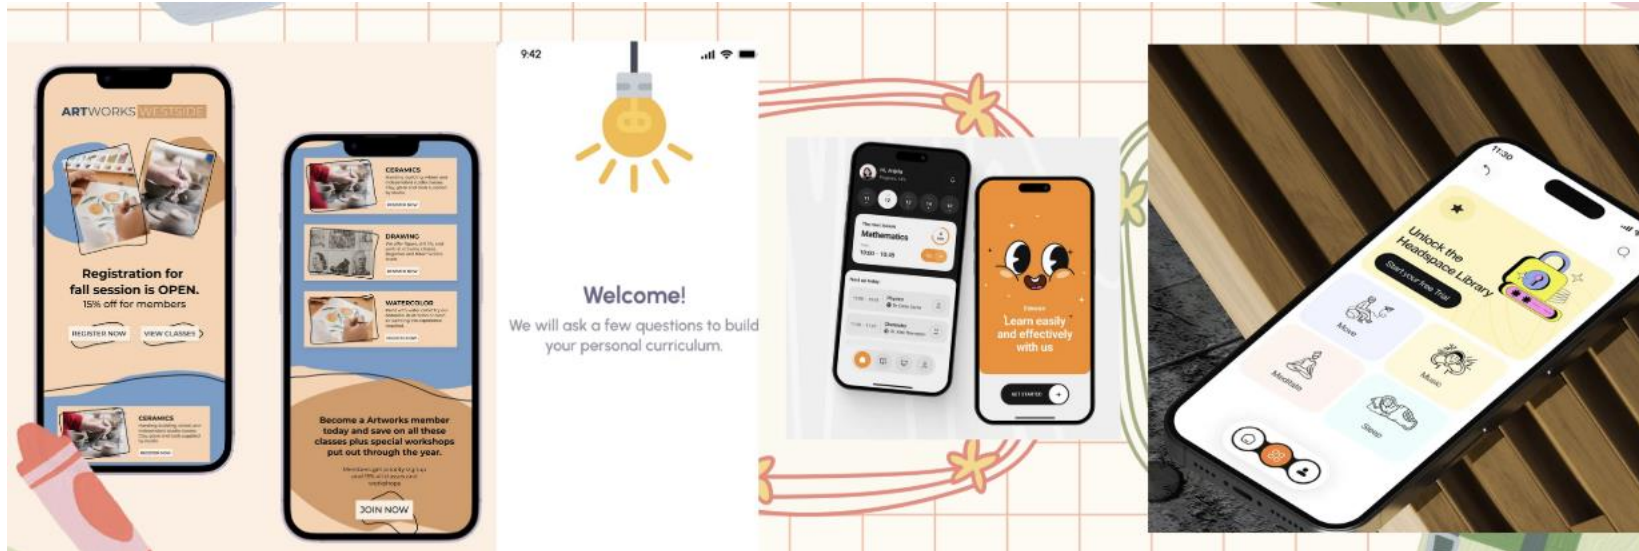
ARTWORKS WESTSIDE

Registration for fall session is OPEN.
15% off for members

REGISTER NOW
VIEW CLASSES

CERAMICS
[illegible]
REGISTER NOW

CERAMICS
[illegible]
REGISTER NOW

DRAWING
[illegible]
REGISTER NOW

WATERCOLOR
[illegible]
REGISTER NOW

Become a Artworks member today and save on all these classes plus special workshops put out through the year.

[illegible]

JOIN NOW

9:42

Welcome!
We will ask a few questions to build your personal curriculum.

Hi, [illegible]

The next lesson
Mathematics
10:00 - 12:45

Next on today
Physics
Chemistry

Learn easily and effectively with us

GET STARTED

11:30

Unlock the Headspace Library
Start your free Trial

Move
Music
Meditate
Sleep